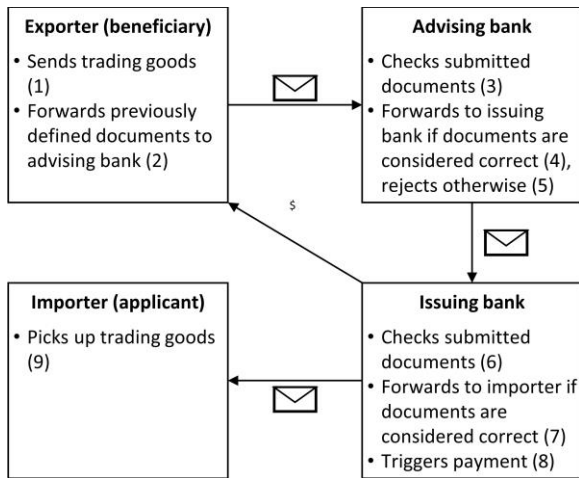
**Exporter (beneficiary)**
• Sends trading goods (1)
• Forwards previously defined documents to advising bank (2)

**Advising bank**
• Checks submitted documents (3)
• Forwards to issuing bank if documents are considered correct (4), rejects otherwise (5)

$

**Importer (applicant)**
• Picks up trading goods (9)

**Issuing bank**
• Checks submitted documents (6)
• Forwards to importer if documents are considered correct (7)
• Triggers payment (8)